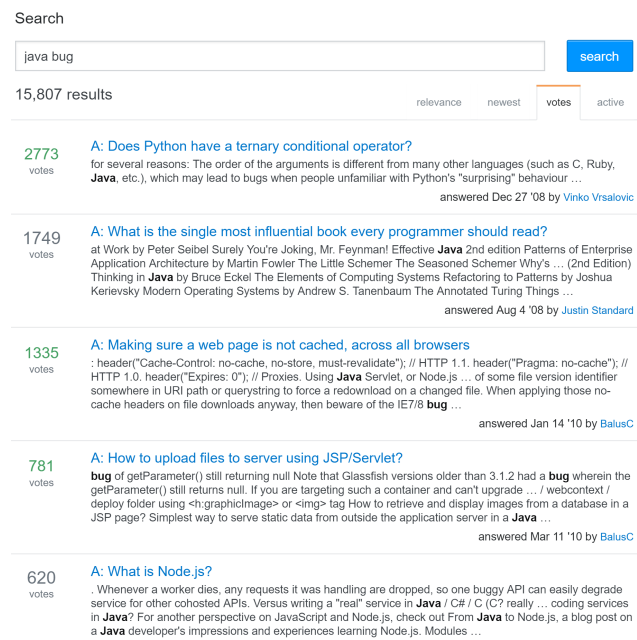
Search

java bug

search

15,807 results

relevance newest votes active

2773 votes

A: Does Python have a ternary conditional operator?

for several reasons: The order of the arguments is different from many other languages (such as C, Ruby, Java, etc.), which may lead to bugs when people unfamiliar with Python's "surprising" behaviour …

answered Dec 27 '08 by Vinko Vrsalovic

1749 votes

A: What is the single most influential book every programmer should read?

at Work by Peter Seibel Surely You're Joking, Mr. Feynman! Effective Java 2nd edition Patterns of Enterprise Application Architecture by Martin Fowler The Little Schemer The Seasoned Schemer Why's … (2nd Edition) Thinking in Java by Bruce Eckel The Elements of Computing Systems Refactoring to Patterns by Joshua Kerievsky Modern Operating Systems by Andrew S. Tanenbaum The Annotated Turing Things …

answered Aug 4 '08 by Justin Standard

1335 votes

A: Making sure a web page is not cached, across all browsers

: header("Cache-Control: no-cache, no-store, must-revalidate"); // HTTP 1.1. header("Pragma: no-cache"); // HTTP 1.0. header("Expires: 0"); // Proxies. Using Java Servlet, or Node.js … of some file version identifier somewhere in URI path or querystring to force a redownload on a changed file. When applying those no-cache headers on file downloads anyway, then beware of the IE7/8 bug …

answered Jan 14 '10 by BalusC

781 votes

A: How to upload files to server using JSP/Servlet?

bug of getParameter() still returning null Note that Glassfish versions older than 3.1.2 had a bug wherein the getParameter() still returns null. If you are targeting such a container and can't upgrade … / webcontext / deploy folder using <h:graphicImage> or <img> tag How to retrieve and display images from a database in a JSP page? Simplest way to serve static data from outside the application server in a Java …

answered Mar 11 '10 by BalusC

620 votes

A: What is Node.js?

. Whenever a worker dies, any requests it was handling are dropped, so one buggy API can easily degrade service for other cohosted APIs. Versus writing a "real" service in Java / C# / C (C? really … coding services in Java? For another perspective on JavaScript and Node.js, check out From Java to Node.js, a blog post on a Java developer's impressions and experiences learning Node.js. Modules …